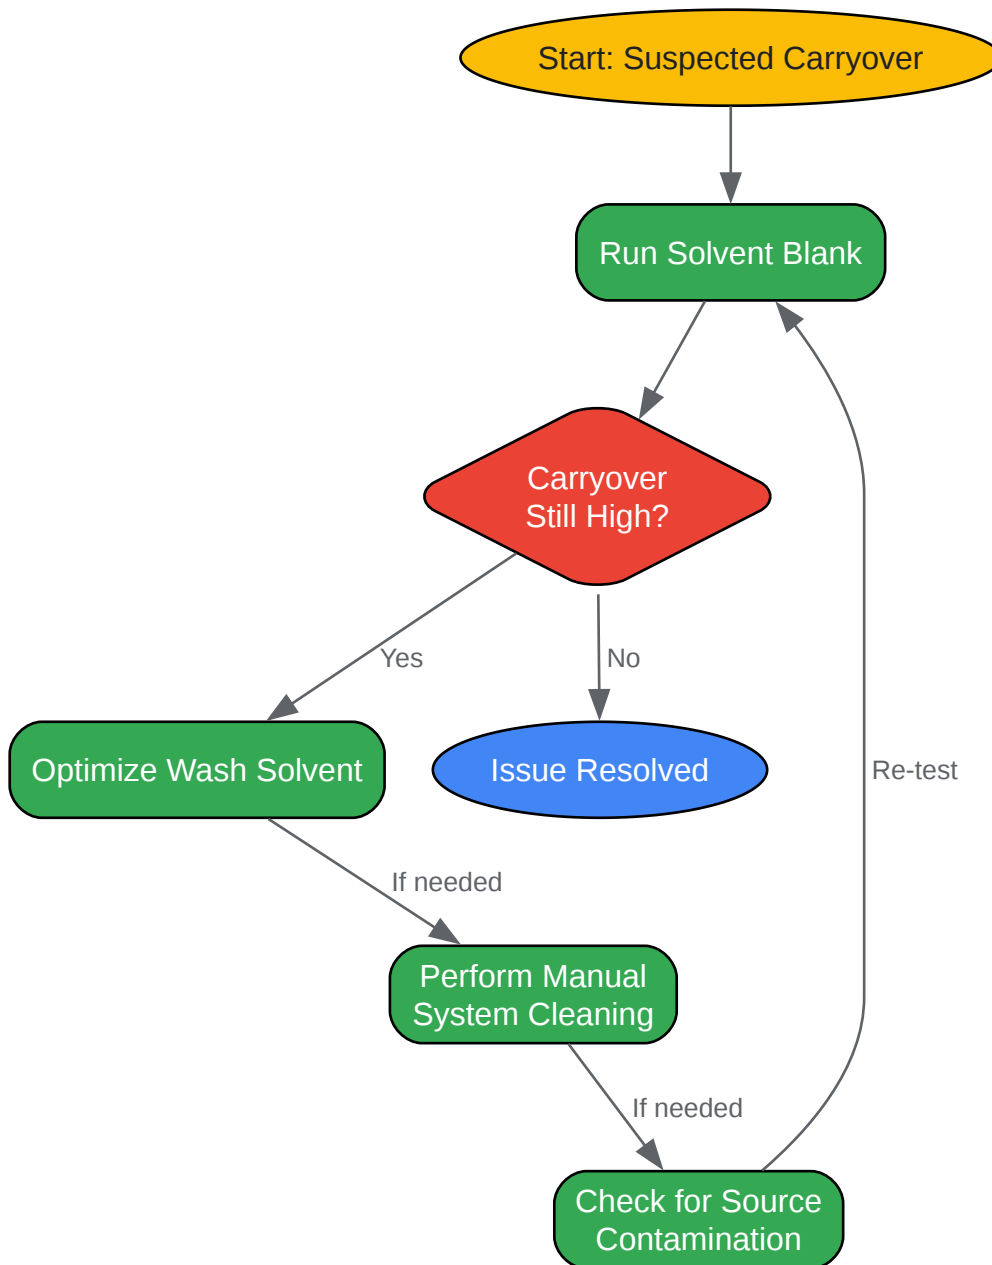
Start: Suspected Carryover

Run Solvent Blank

Carryover Still High?

Yes

No

Optimize Wash Solvent

Issue Resolved

Re-test

If needed

Perform Manual System Cleaning

If needed

Check for Source Contamination